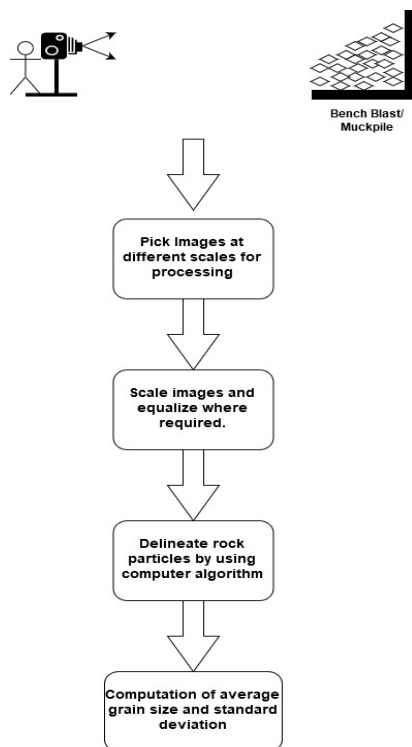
Bench Blast/ Muckpile

Pick Images at different scales for processing

Scale images and equalize where required.

Delineate rock particles by using computer algorithm

Computation of average grain size and standard deviation